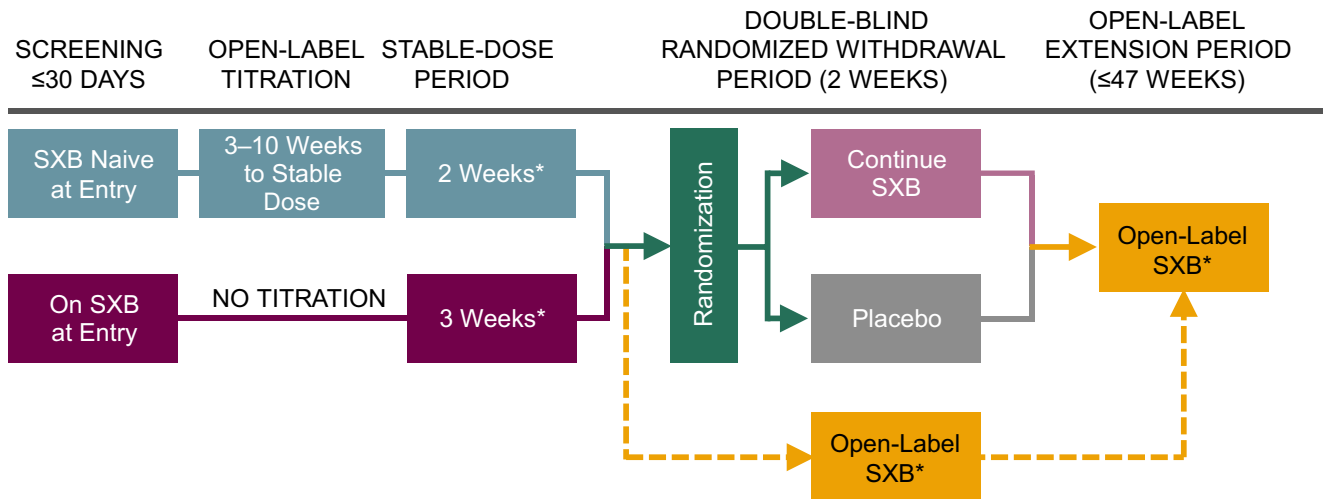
SCREENING ≤30 DAYS

OPEN-LABEL TITRATION

STABLE-DOSE PERIOD

DOUBLE-BLIND RANDOMIZED WITHDRAWAL PERIOD (2 WEEKS)

OPEN-LABEL EXTENSION PERIOD (≤47 WEEKS)

SXB Naive at Entry

3–10 Weeks to Stable Dose

2 Weeks*

On SXB at Entry

NO TITRATION

3 Weeks*

Randomization

Continue SXB

Placebo

Open-Label SXB*

Open-Label SXB*